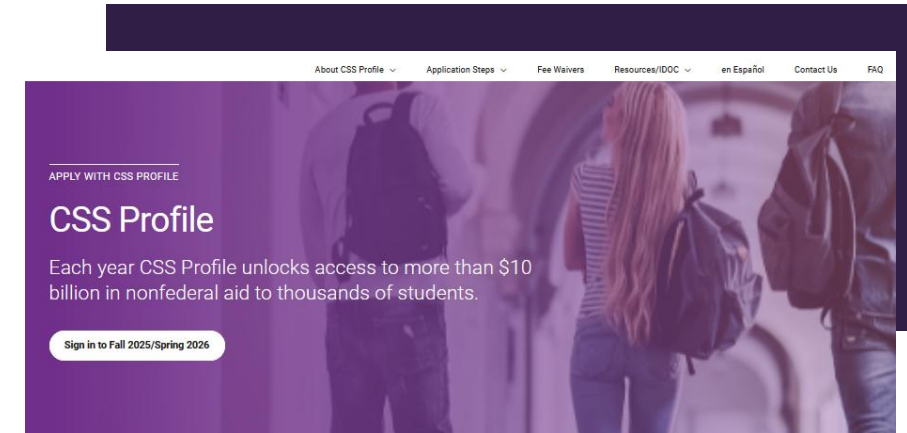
About CSS Profile Application Steps Fee Waivers Resources/IDOC en Español Contact Us FAQ

APPLY WITH CSS PROFILE

CSS Profile

Each year CSS Profile unlocks access to more than $10 billion in nonfederal aid to thousands of students.

Sign in to Fall 2025/Spring 2026